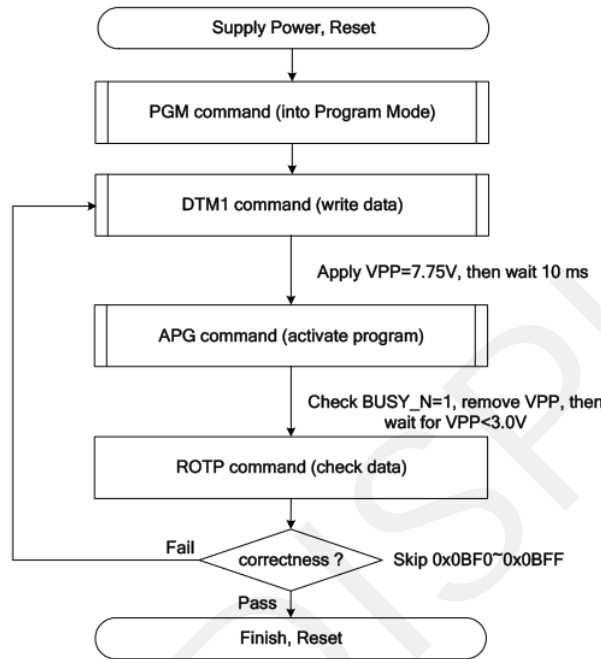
Supply Power, Reset

PGM command (into Program Mode)

DTM1 command (write data)

Apply VPP=7.75V, then wait 10 ms

APG command (activate program)

Check BUSY_N=1, remove VPP, then wait for VPP<3.0V

ROTP command (check data)

Fail

correctness ?

Skip 0x0BF0~0x0BFF

Pass

Finish, Reset